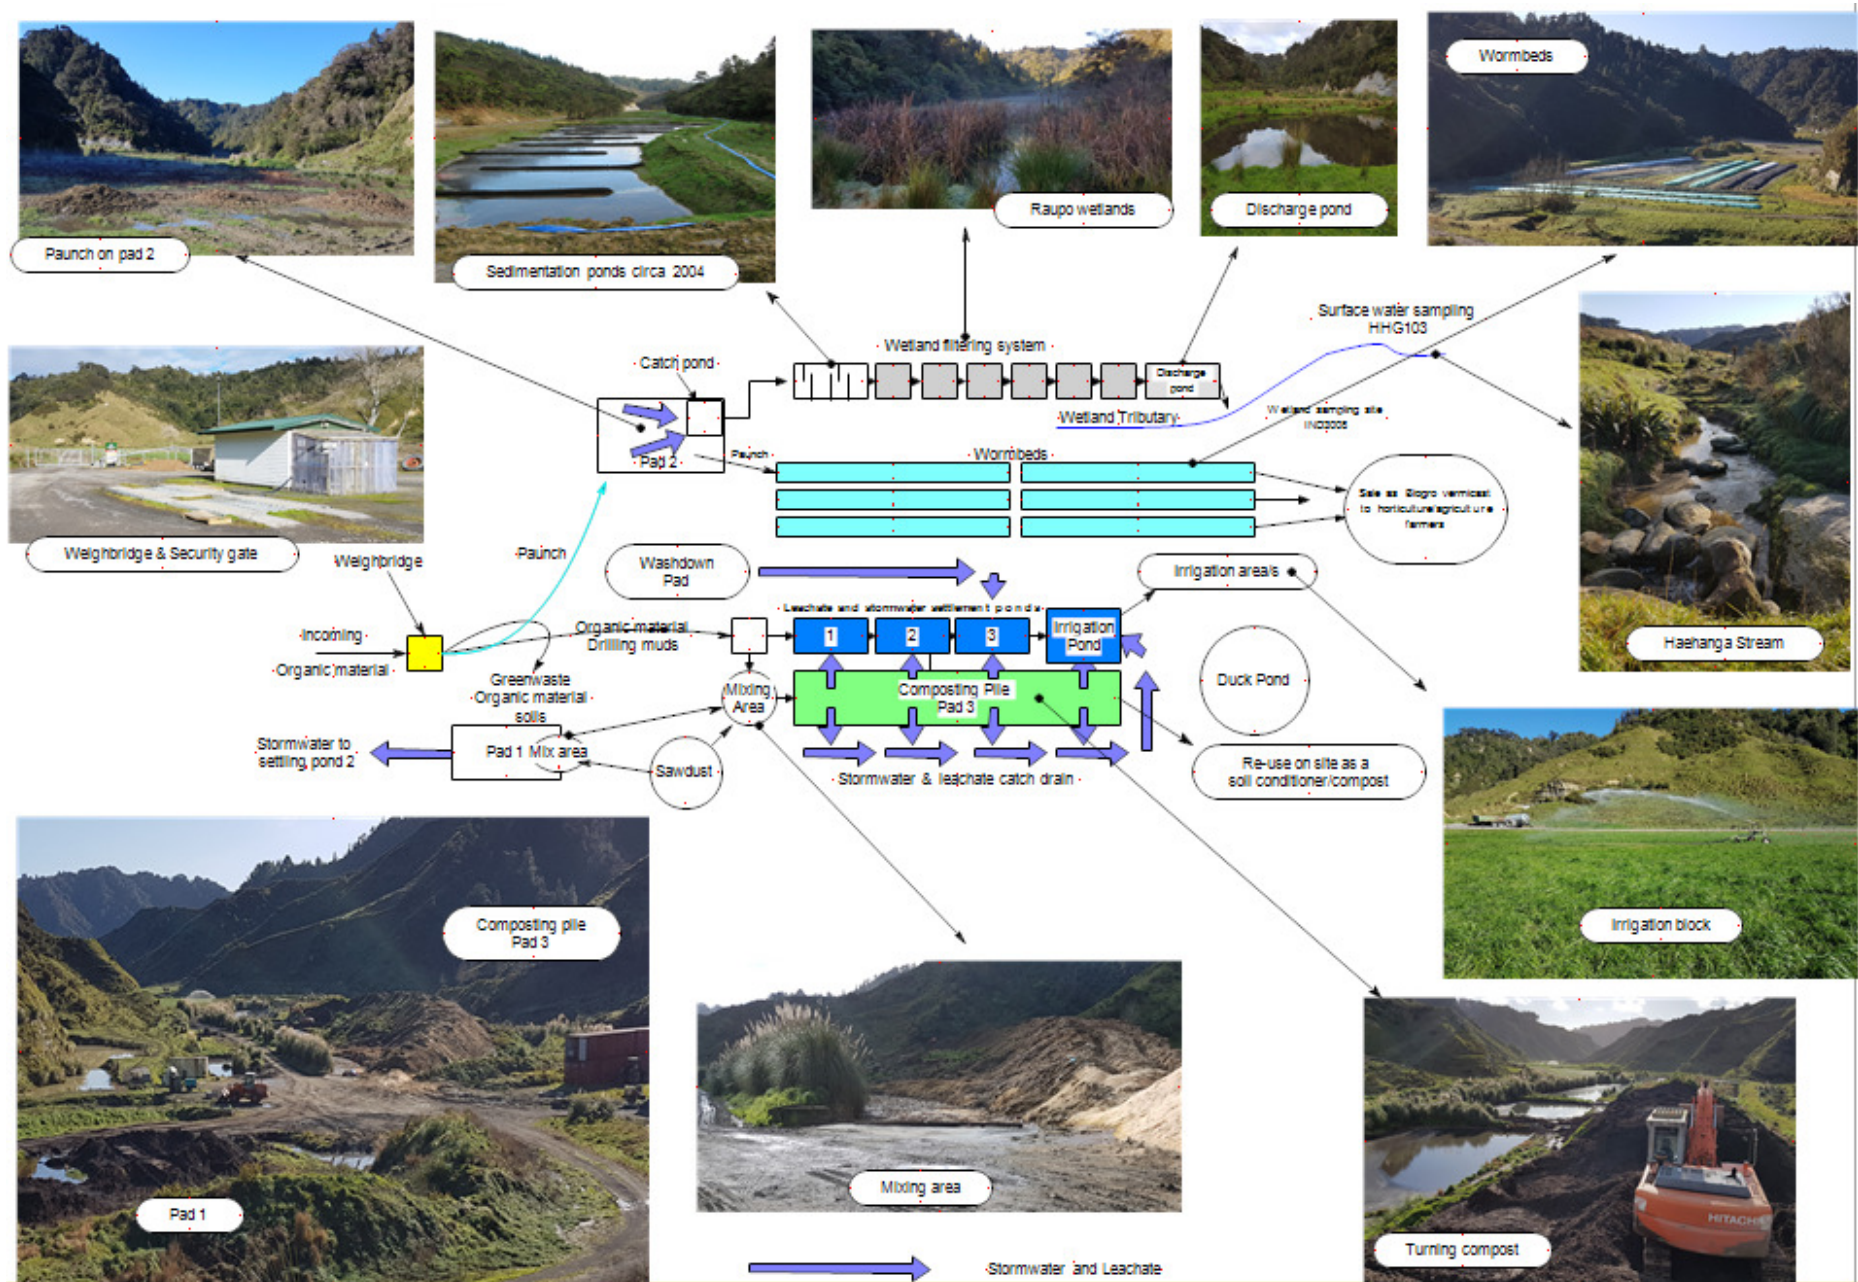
Paunch on pad 2

Sedimentation ponds circa 2004

Raupo wetlands

Discharge pond

Wormbeds

Weighbridge & Security gate

Surface water sampling HHG103

Catch pond

Wetland filtering system

Discharge pond

Wetland Tributary

Wetland sampling site IND003

Pad 2

Paunch

Wormbeds

Sale as Biogro vermicast to horticulture/agriculture farmers

Haehanga Stream

Weighbridge

Paunch

Washdown Pad

Irrigation area/s

Leachate and stormwater settlement ponds

Incoming

Organic material

Organic material Drilling muds

1

2

3

Irrigation Pond

Duck Pond

Greenwaste Organic material soils

Mixing Area

Composting Pile Pad 3

Stormwater to settling pond 2

Pad 1 Mix area

Sawdust

Stormwater & leachate catch drain

Re-use on site as a soil conditioner/compost

Composting pile Pad 3

Irrigation block

Pad 1

Mixing area

Turning compost

Stormwater and Leachate